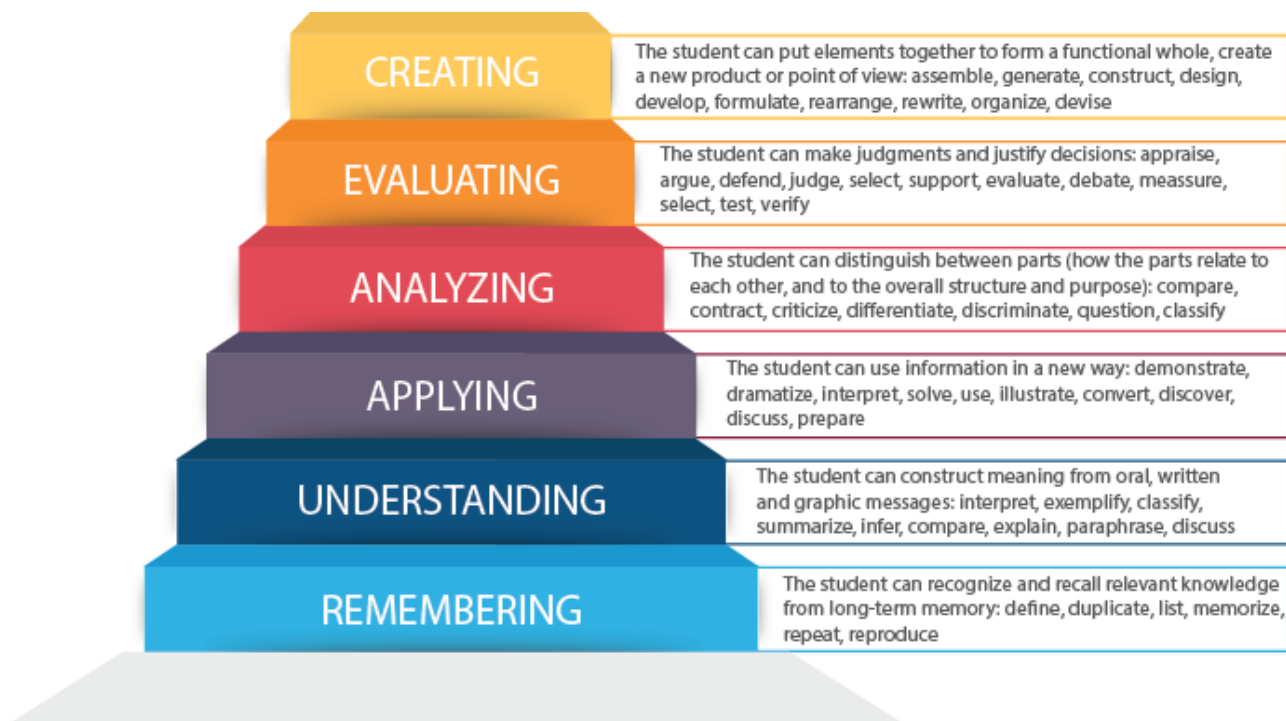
CREATING

The student can put elements together to form a functional whole, create a new product or point of view: assemble, generate, construct, design, develop, formulate, rearrange, rewrite, organize, devise

EVALUATING

The student can make judgments and justify decisions: appraise, argue, defend, judge, select, support, evaluate, debate, meassure, select, test, verify

ANALYZING

The student can distinguish between parts (how the parts relate to each other, and to the overall structure and purpose): compare, contract, criticize, differentiate, discriminate, question, classify

APPLYING

The student can use information in a new way: demonstrate, dramatize, interpret, solve, use, illustrate, convert, discover, discuss, prepare

UNDERSTANDING

The student can construct meaning from oral, written and graphic messages: interpret, exemplify, classify, summarize, infer, compare, explain, paraphrase, discuss

REMEMBERING

The student can recognize and recall relevant knowledge from long-term memory: define, duplicate, list, memorize, repeat, reproduce